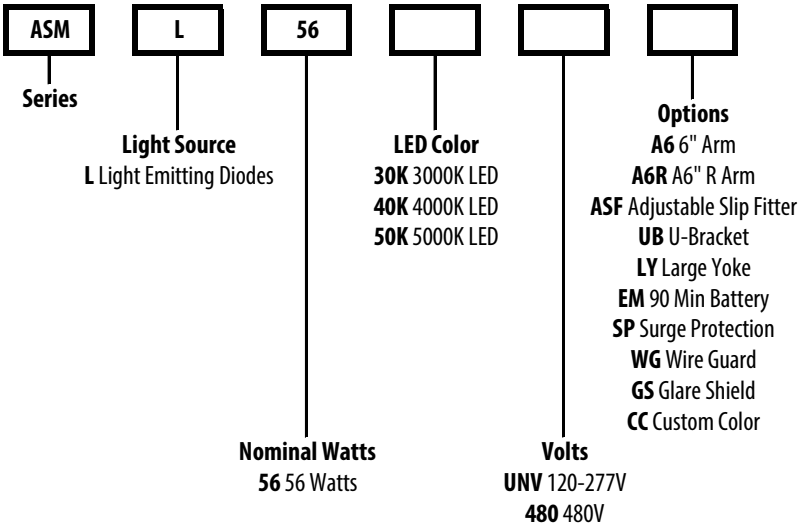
ASM

L

56

Series

Light Source
L Light Emitting Diodes

LED Color
30K 3000K LED
40K 4000K LED
50K 5000K LED

Options
A6 6" Arm
A6R A6" R Arm
ASF Adjustable Slip Fitter
UB U-Bracket
LY Large Yoke
EM 90 Min Battery
SP Surge Protection
WG Wire Guard
GS Glare Shield
CC Custom Color

Nominal Watts
56 56 Watts

Volts
UNV 120-277V
480 480V